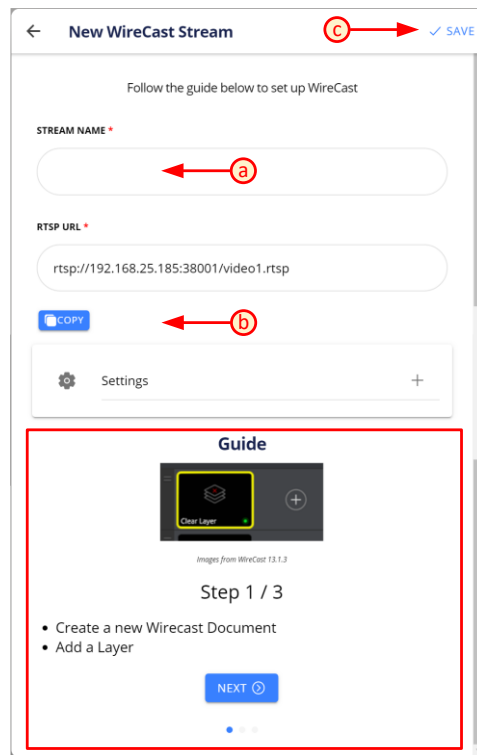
New WireCast Stream

c

SAVE

Follow the guide below to set up WireCast

STREAM NAME *

a

RTSP URL *

rtsp://192.168.25.185:38001/video1.rtsp

COPY

b

Settings

+

Guide

Clear Layer

Images from WireCast 13.1.3

Step 1 / 3

- Create a new Wirecast Document
- Add a Layer

NEXT